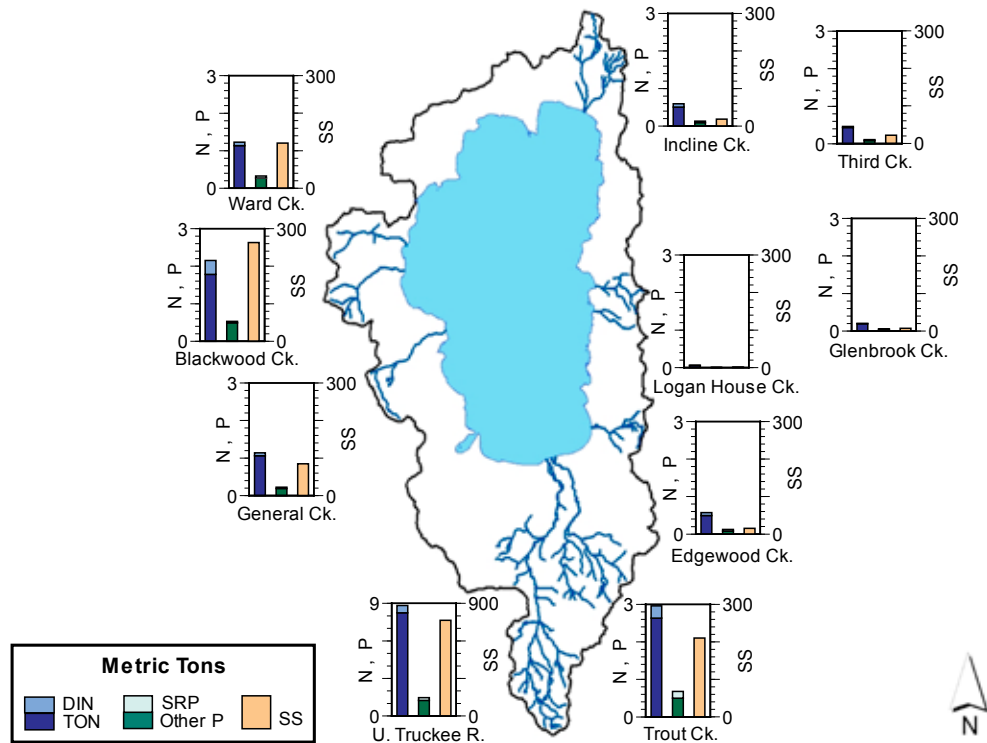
3
N, P
0
300
SS
0
Incline Ck.

3
N, P
0
300
SS
0
Third Ck.

3
N, P
0
300
SS
0
Ward Ck.

3
N, P
0
300
SS
0
Blackwood Ck.

300
N, P
0
SS
0
Logan House Ck.

3
N, P
0
300
SS
0
Glenbrook Ck.

3
N, P
0
300
SS
0
General Ck.

3
N, P
0
300
SS
0
Edgewood Ck.

9
N, P
0
900
SS
0
U. Truckee R.

3
N, P
0
300
SS
0
Trout Ck.

Metric Tons
DIN
TON
SRP
Other P
SS

N